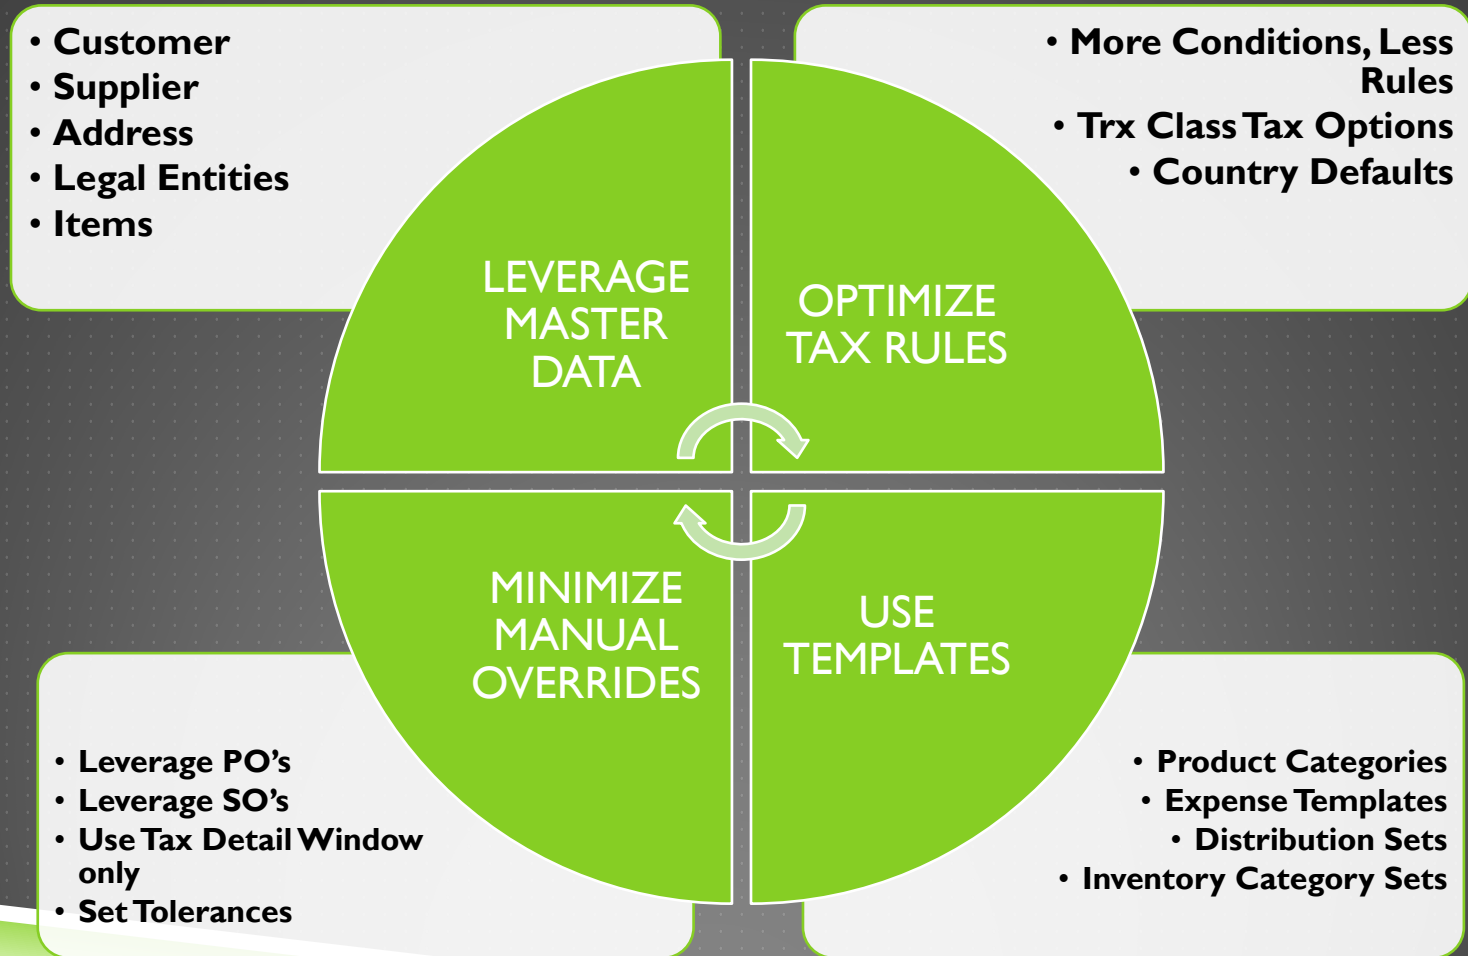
• Customer
• Supplier
• Address
• Legal Entities
• Items

• More Conditions, Less Rules
• Trx Class Tax Options
• Country Defaults

LEVERAGE MASTER DATA

OPTIMIZE TAX RULES

MINIMIZE MANUAL OVERRIDES

USE TEMPLATES

• Leverage PO's
• Leverage SO's
• Use Tax Detail Window only
• Set Tolerances

• Product Categories
• Expense Templates
• Distribution Sets
• Inventory Category Sets